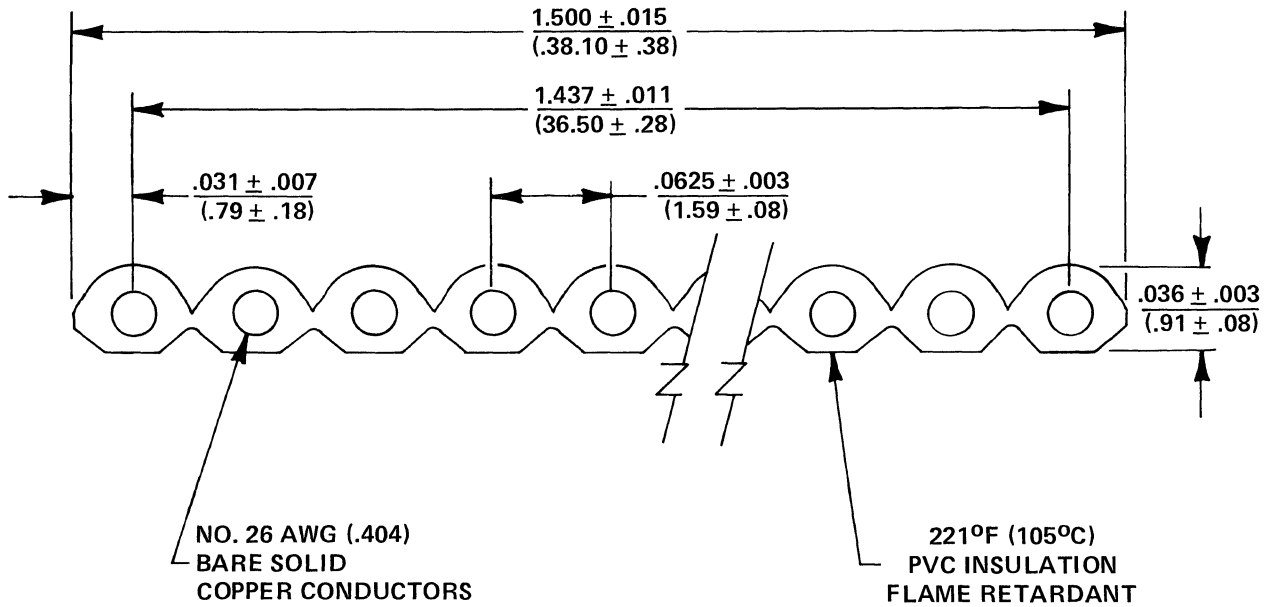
$1.500 \pm .015$
$(38.10 \pm .38)$

$1.437 \pm .011$
$(36.50 \pm .28)$

$.031 \pm .007$
$(.79 \pm .18)$

$.0625 \pm .003$
$(1.59 \pm .08)$

$.036 \pm .003$
$(.91 \pm .08)$

NO. 26 AWG (.404)
BARE SOLID
COPPER CONDUCTORS

221$^{O}$F (105$^{O}$C)
PVC INSULATION
FLAME RETARDANT